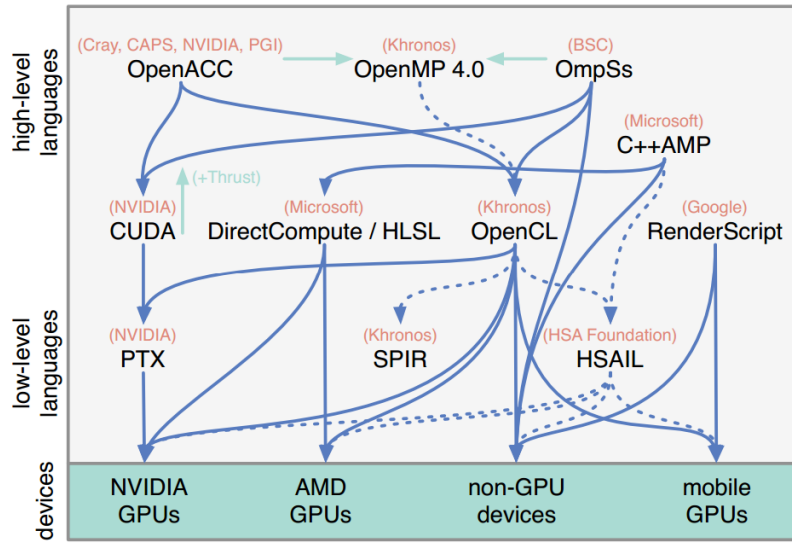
high-level languages

(Cray, CAPS, NVIDIA, PGI)
OpenACC

(Khronos)
OpenMP 4.0

(BSC)
OmpSs

(Microsoft)
C++AMP

(+Thrust)

(NVIDIA)
CUDA

(Microsoft)
DirectCompute / HLSL

(Khronos)
OpenCL

(Google)
RenderScript

low-level languages

(NVIDIA)
PTX

(Khronos)
SPIR

(HSA Foundation)
HSAIL

devices

NVIDIA GPUs

AMD GPUs

non-GPU devices

mobile GPUs